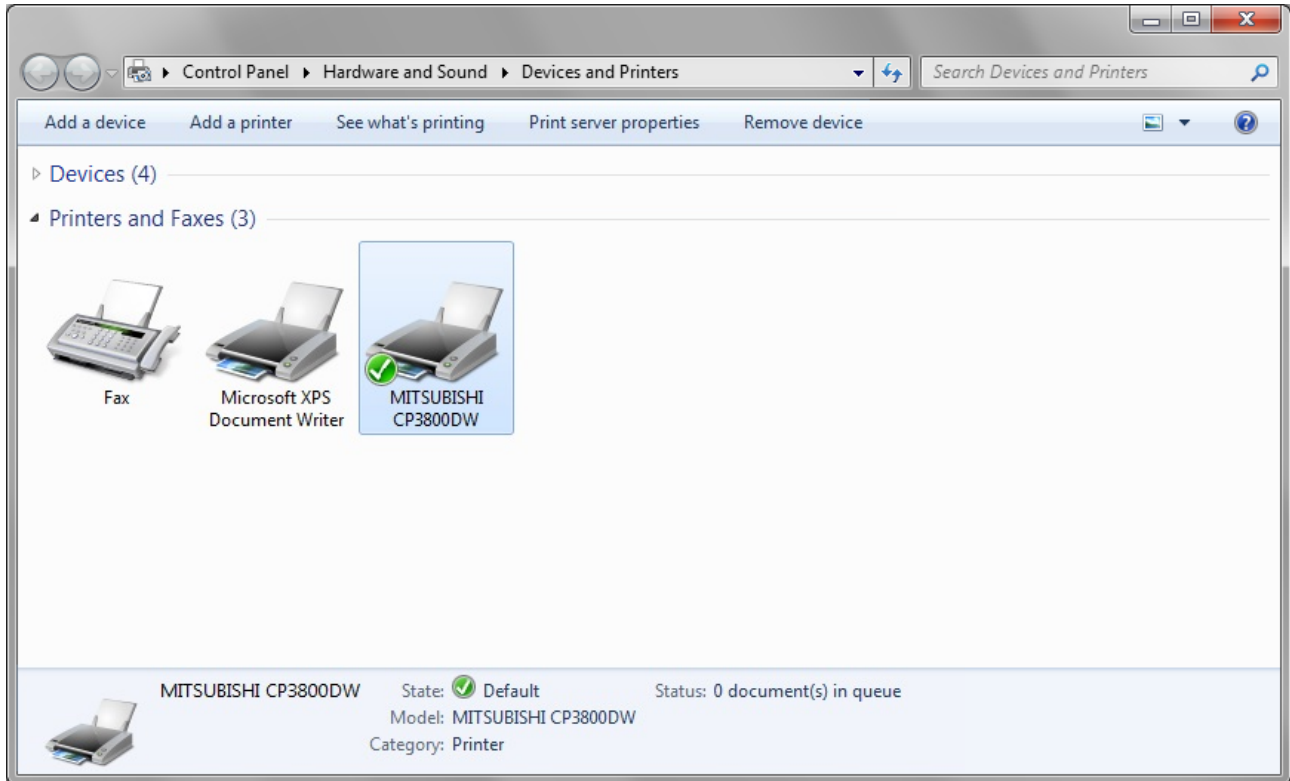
Control Panel ▸ Hardware and Sound ▸ Devices and Printers

Search Devices and Printers

Add a device Add a printer See what's printing Print server properties Remove device

Devices (4)

Printers and Faxes (3)

Fax

Microsoft XPS Document Writer

MITSUBISHI CP3800DW

MITSUBISHI CP3800DW State: Default Status: 0 document(s) in queue
Model: MITSUBISHI CP3800DW
Category: Printer